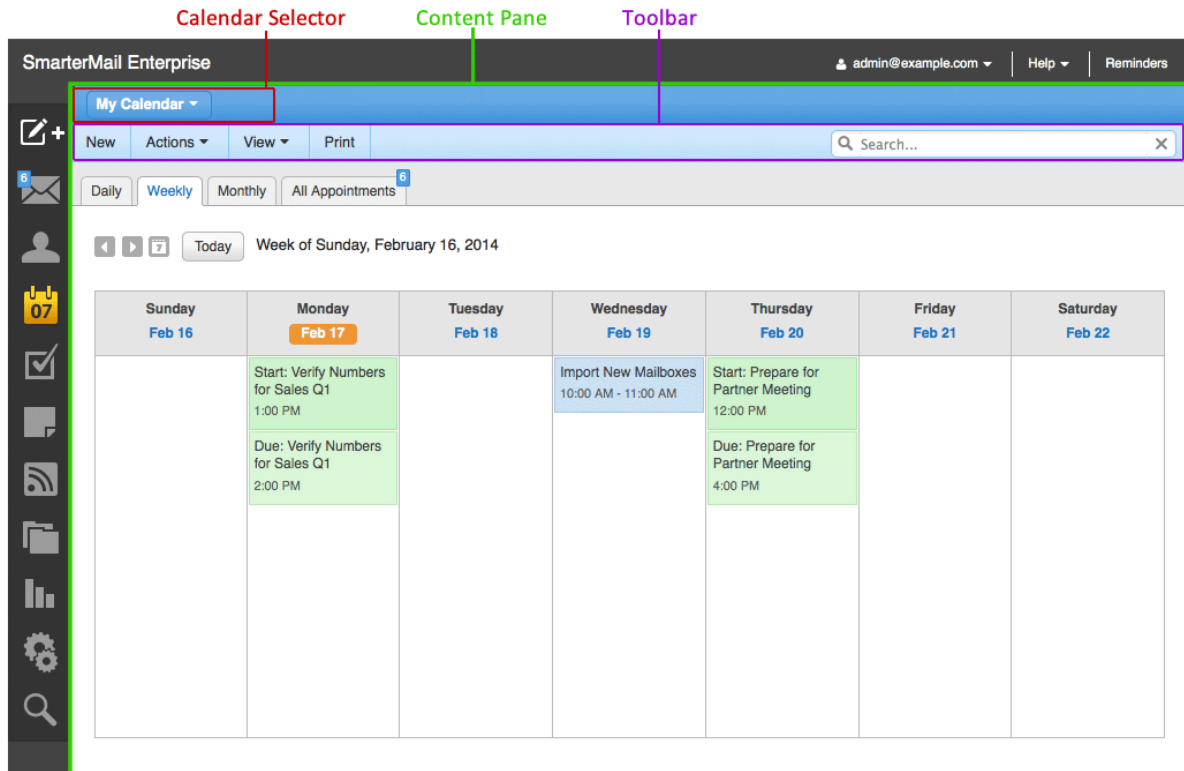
Calendar Selector Content Pane Toolbar

SmarterMail Enterprise

admin@example.com Help Reminders

My Calendar

New Actions View Print

Search...

6

Daily Weekly Monthly All Appointments 6

07

Today Week of Sunday, February 16, 2014

| Sunday Feb 16 | Monday Feb 17 | Tuesday Feb 18 | Wednesday Feb 19 | Thursday Feb 20 | Friday Feb 21 | Saturday Feb 22 |
|---|---|---|---|---|---|---|
| | Start: Verify Numbers for Sales Q1 1:00 PM | | Import New Mailboxes 10:00 AM - 11:00 AM | Start: Prepare for Partner Meeting 12:00 PM | | |
| | Due: Verify Numbers for Sales Q1 2:00 PM | | | Due: Prepare for Partner Meeting 4:00 PM | | |